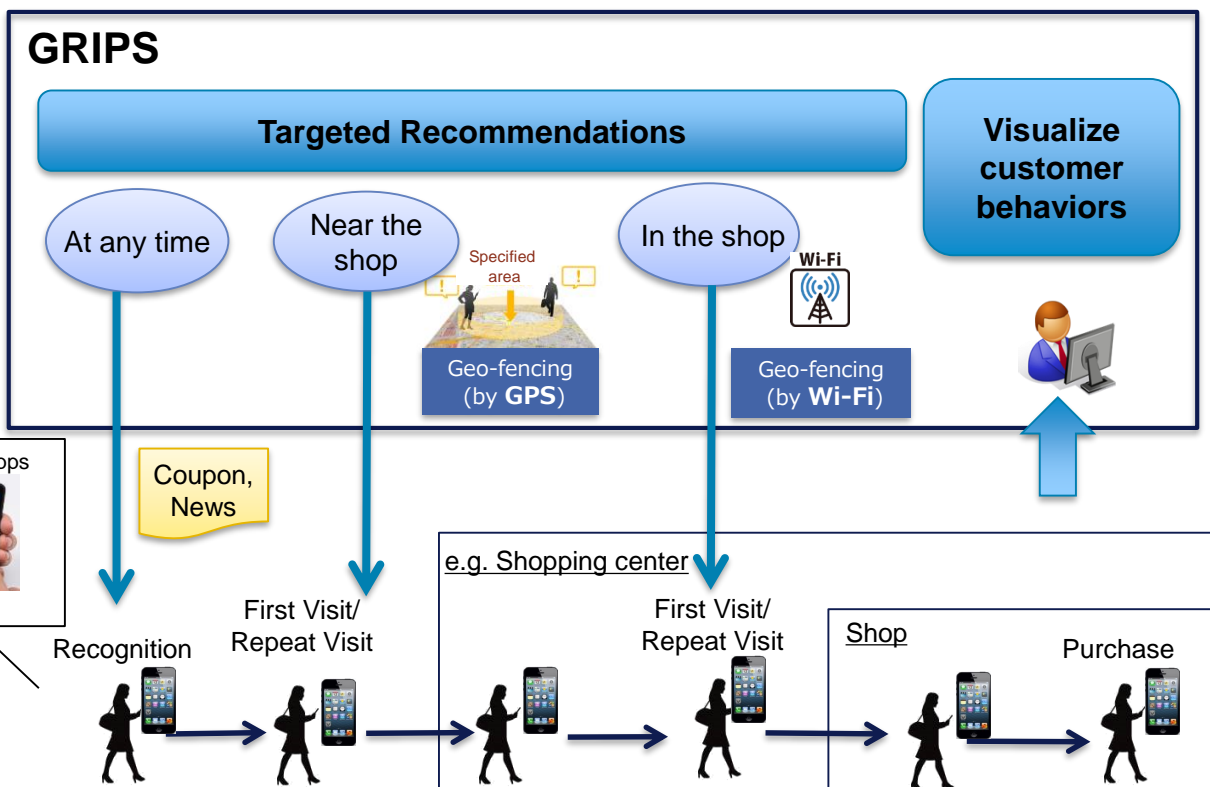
GRIPS

Targeted Recommendations

Visualize customer behaviors

At any time

Near the shop

Specified area

In the shop

Wi-Fi

Geo-fencing (by GPS)

Geo-fencing (by Wi-Fi)

ops

Coupon, News

e.g. Shopping center

Shop

Recognition

First Visit/ Repeat Visit

First Visit/ Repeat Visit

Purchase